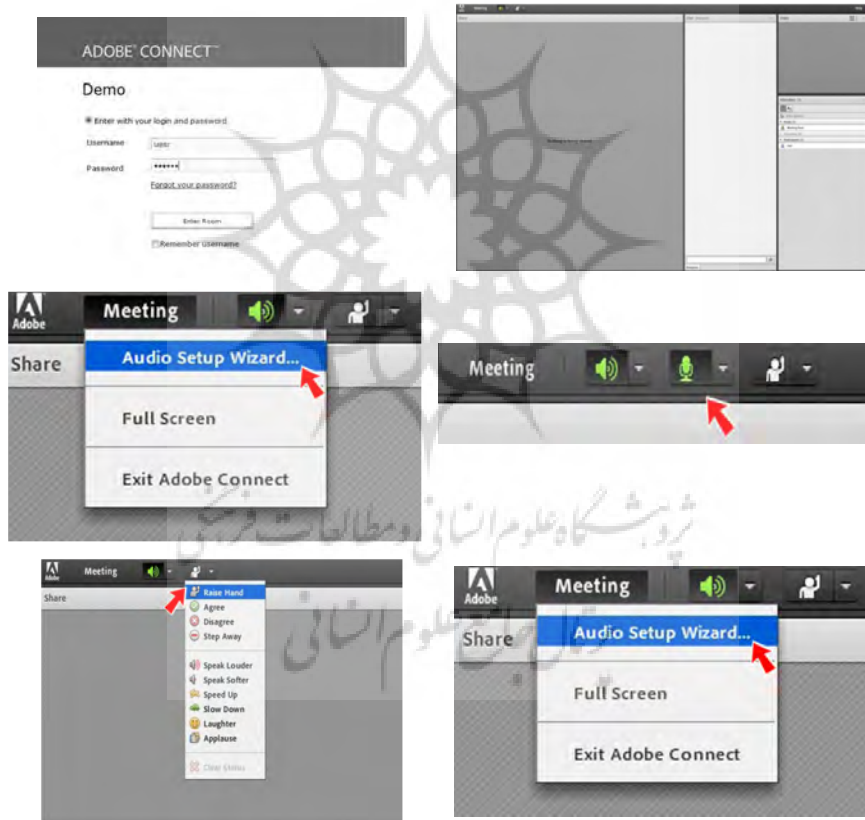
ADOBE CONNECT™

Demo

Enter with your login and password

Username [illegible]

Password ••••••

Forgot your password?

Enter Room

Remember Username

Meeting

Adobe

Meeting

Audio Setup Wizard...

Share

Full Screen

Exit Adobe Connect

Meeting

پژوهشگاه علوم انسانی و مطالعات فرهنگی

پرتال جامع علوم انسانی

Adobe

Meeting

Share

Raise Hand
Agree
Disagree
Step Away

Speak Louder
Speak Softer
Speed Up
Slow Down
Laughter
Applause

Clear Status

Adobe

Meeting

Audio Setup Wizard...

Share

Full Screen

Exit Adobe Connect